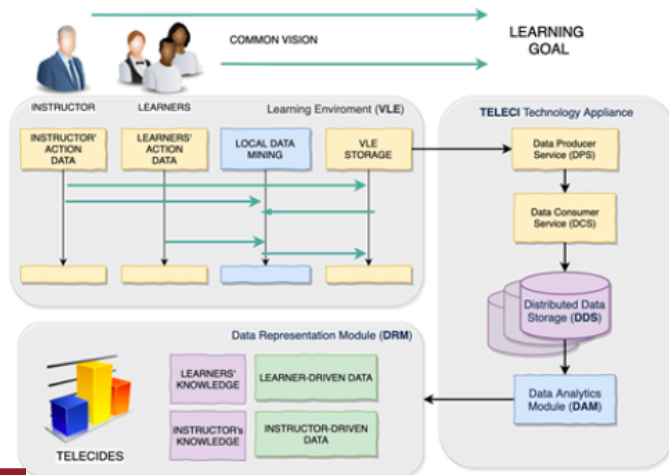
COMMON VISION

LEARNING GOAL

INSTRUCTOR

LEARNERS

Learning Enviroment (**VLE**)

INSTRUCTOR' ACTION DATA

LEARNERS' ACTION DATA

LOCAL DATA MINING

VLE STORAGE

**TELECI** Technology Appliance

Data Producer Service (DPS)

Data Consumer Service (DCS)

Distributed Data Storage (**DDS**)

Data Analytics Module (**DAM**)

Data Representation Module (**DRM**)

LEARNERS' KNOWLEDGE

LEARNER-DRIVEN DATA

INSTRUCTOR's KNOWLEDGE

INSTRUCTOR-DRIVEN DATA

TELECIDES